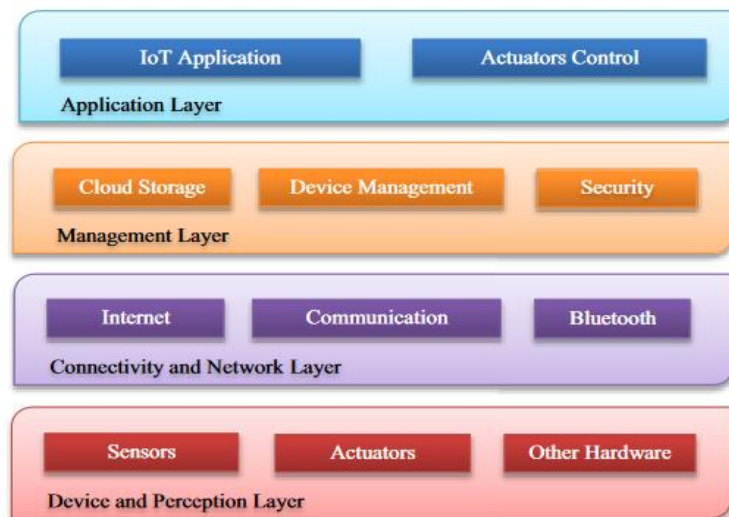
IoT Application

Actuators Control

Application Layer

Cloud Storage

Device Management

Security

Management Layer

Internet

Communication

Bluetooth

Connectivity and Network Layer

Sensors

Actuators

Other Hardware

Device and Perception Layer